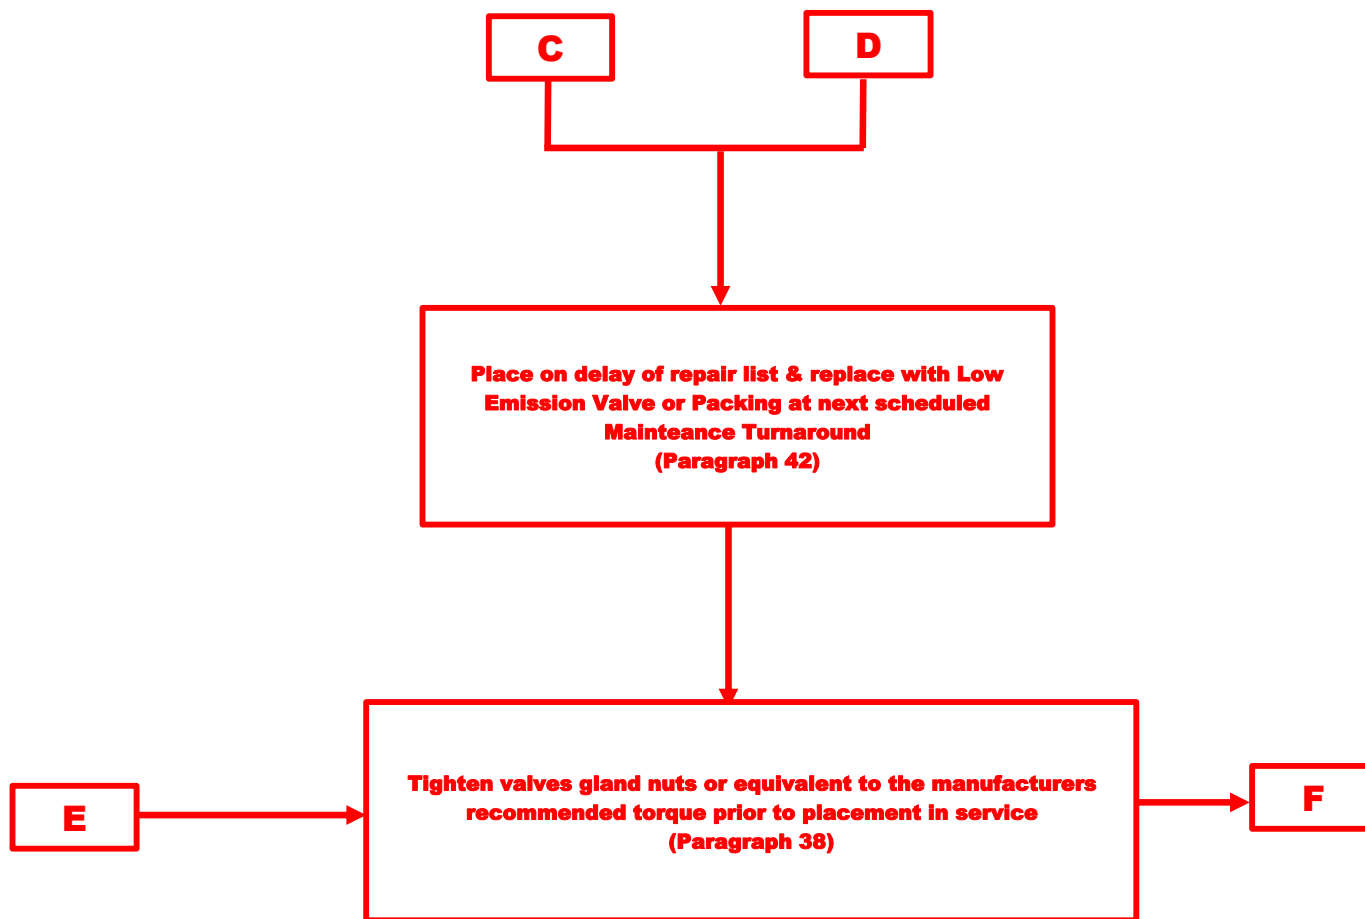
C

D

Place on delay of repair list & replace with Low Emission Valve or Packing at next scheduled Mainteance Turnaround
(Paragraph 42)

E

Tighten valves gland nuts or equivalent to the manufacturers recommended torque prior to placement in service
(Paragraph 38)

F